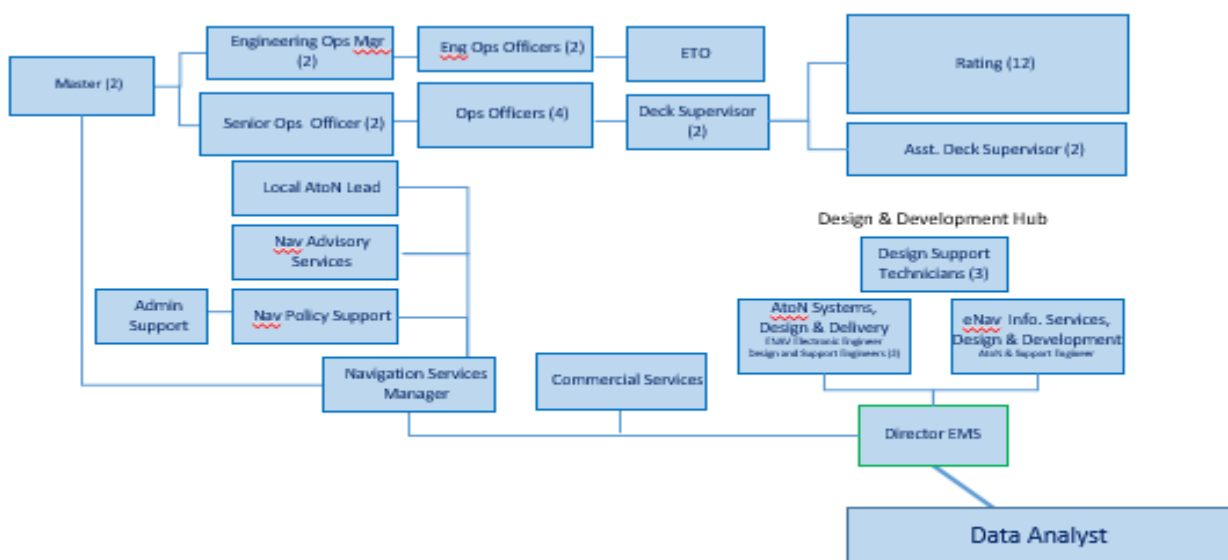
Master (2)

Engineering Ops Mgr (2)

Eng Ops Officers (2)

ETO

Rating (12)

Senior Ops Officer (2)

Ops Officers (4)

Deck Supervisor (2)

Asst. Deck Supervisor (2)

Local AtoN Lead

Nav Advisory Services

Admin Support

Nav Policy Support

Design & Development Hub

Design Support Technicians (3)

AtoN Systems, Design & Delivery
ENAV Electronic Engineer
Design and Support Engineers (3)

eNav Info. Services, Design & Development
AtoN & Support Engineer

Navigation Services Manager

Commercial Services

Director EMS

Data Analyst